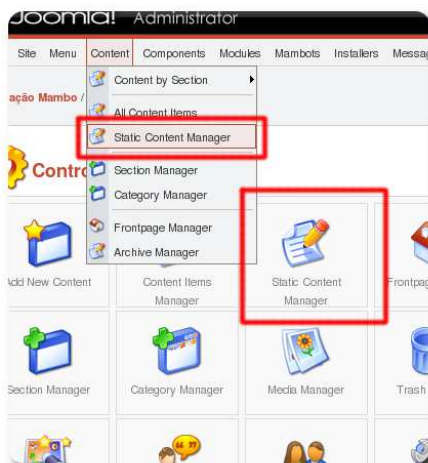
Joomla! Administrator

Site Menu Content Components Modules Mambots Installers Messag

ação Mambo /

Contr

Content by Section
All Content Items
Static Content Manager
Section Manager
Category Manager
Frontpage Manager
Archive Manager

Add New Content

Content Items Manager

Static Content Manager

Frontpag

Section Manager

Category Manager

Media Manager

Trash